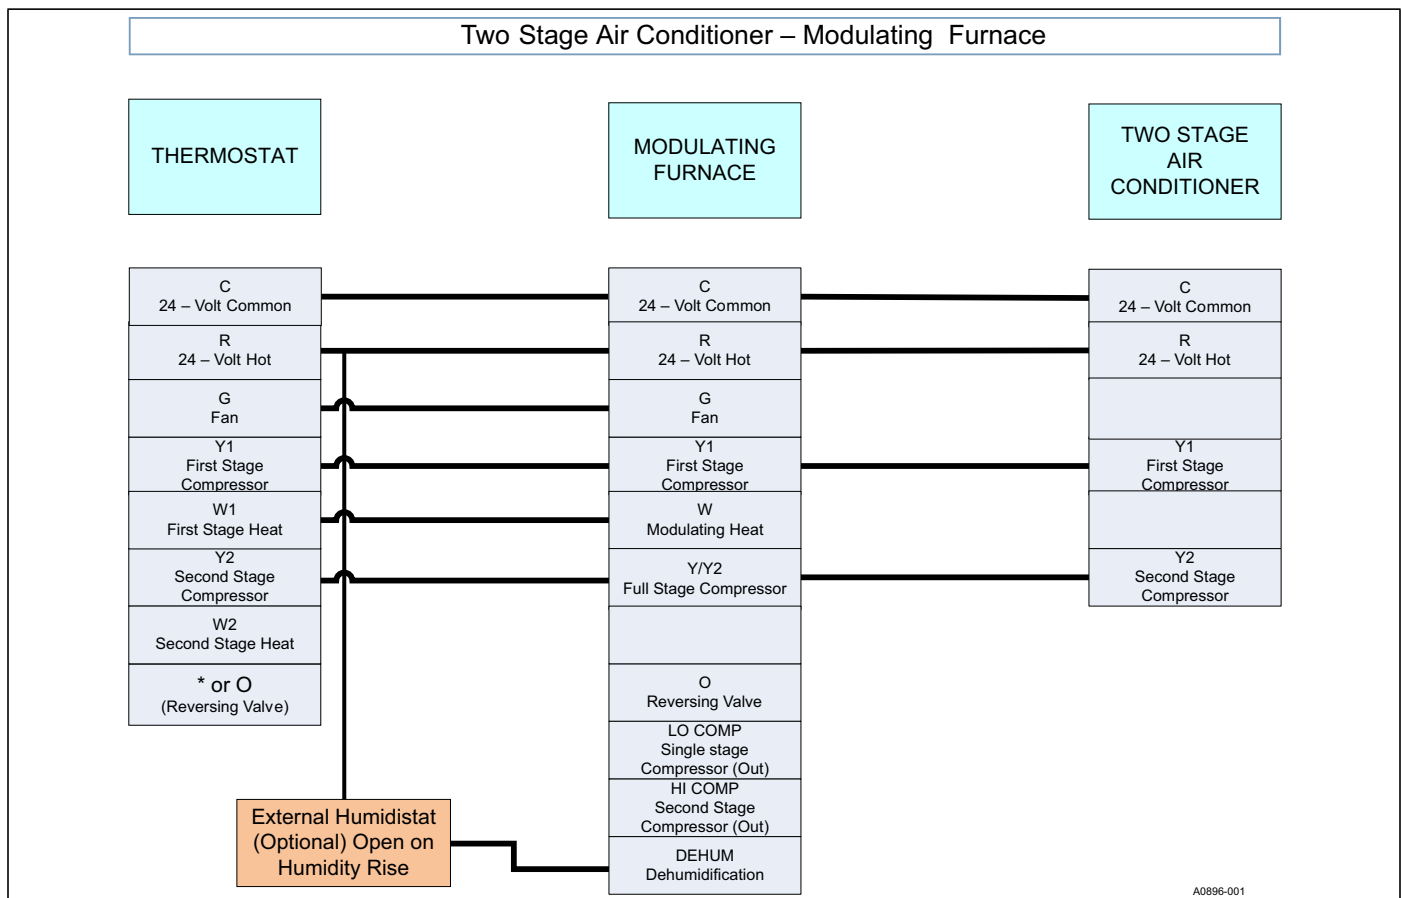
Two Stage Air Conditioner – Modulating Furnace

THERMOSTAT

MODULATING FURNACE

TWO STAGE AIR CONDITIONER

C
24 – Volt Common

R
24 – Volt Hot

G
Fan

Y1
First Stage Compressor

W1
First Stage Heat

Y2
Second Stage Compressor

W2
Second Stage Heat

* or O
(Reversing Valve)

C
24 – Volt Common

R
24 – Volt Hot

G
Fan

Y1
First Stage Compressor

W
Modulating Heat

Y/Y2
Full Stage Compressor

O
Reversing Valve

LO COMP
Single stage Compressor (Out)

HI COMP
Second Stage Compressor (Out)

DEHUM
Dehumidification

C
24 – Volt Common

R
24 – Volt Hot

Y1
First Stage Compressor

Y2
Second Stage Compressor

External Humidistat (Optional) Open on Humidity Rise

A0896-001